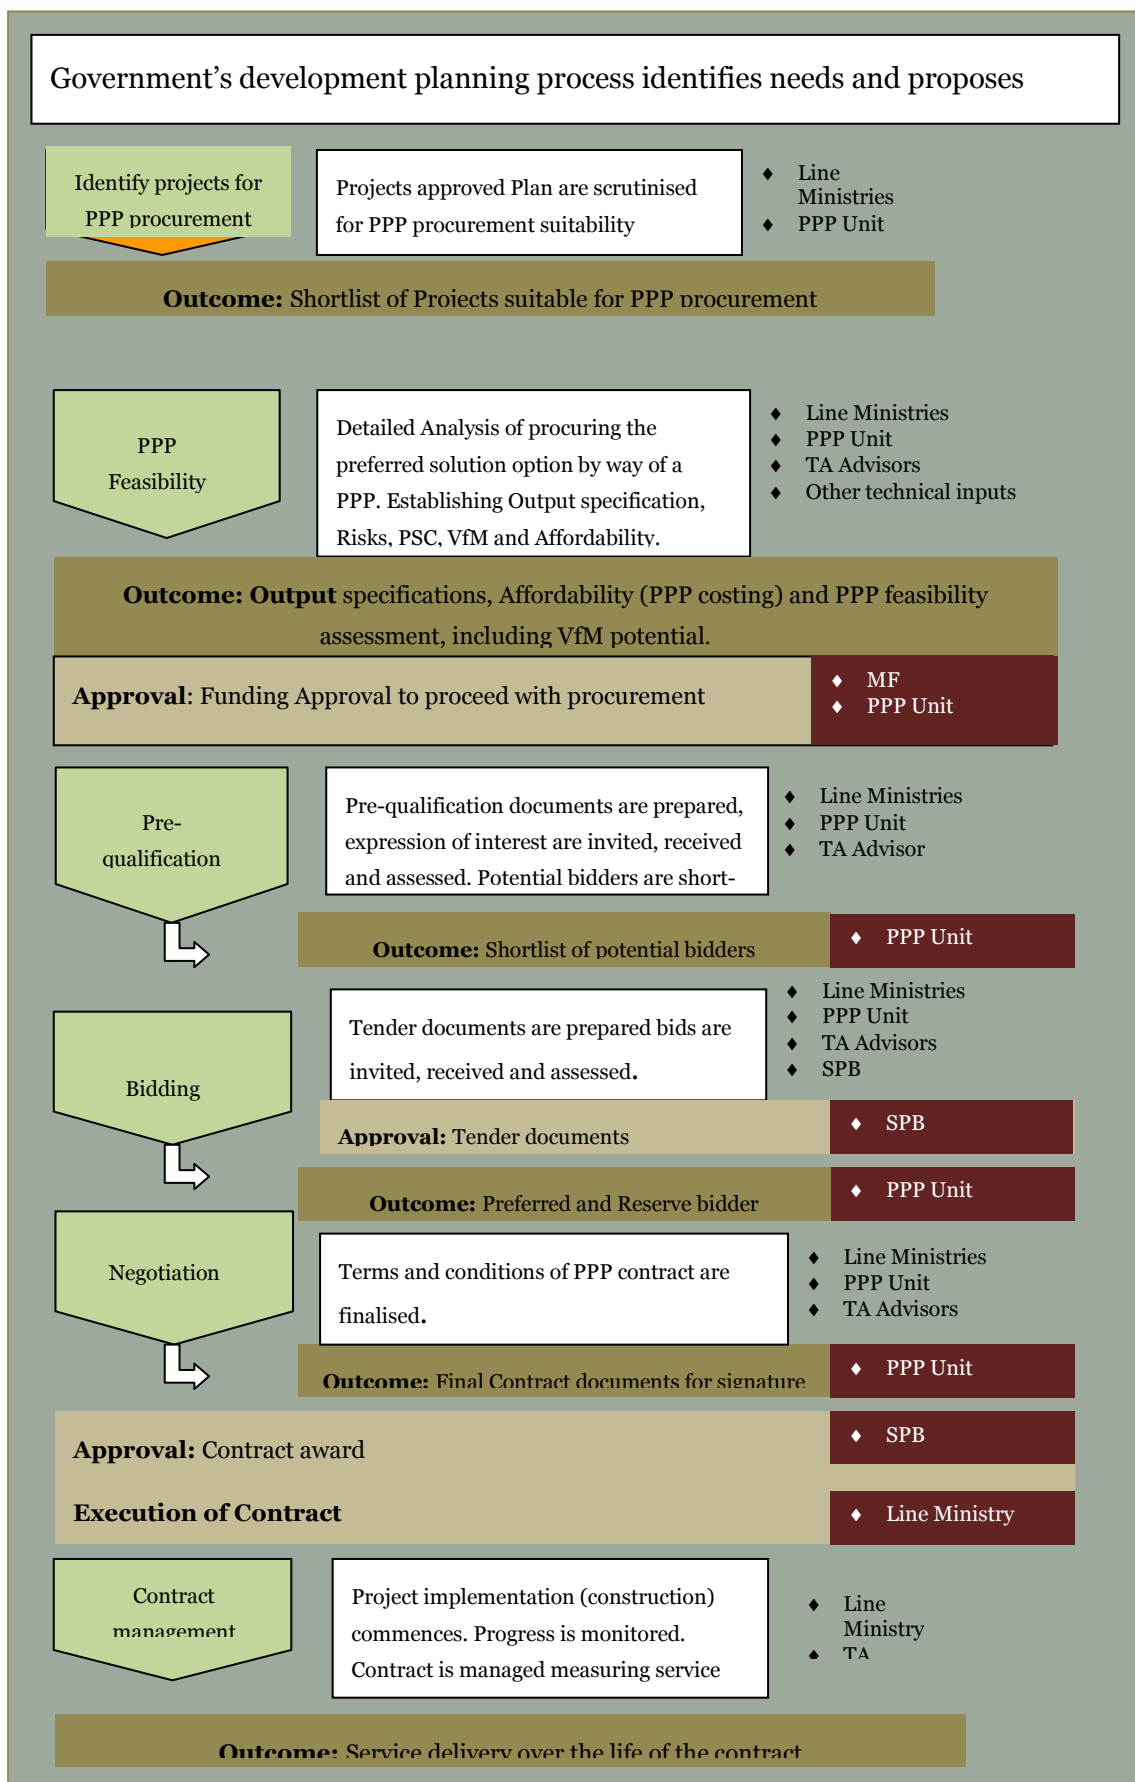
Government's development planning process identifies needs and proposes

Identify projects for PPP procurement

Projects approved Plan are scrutinised for PPP procurement suitability

- Line Ministries
- PPP Unit

**Outcome:** Shortlist of Projects suitable for PPP procurement

PPP Feasibility

Detailed Analysis of procuring the preferred solution option by way of a PPP. Establishing Output specification, Risks, PSC, VfM and Affordability.

- Line Ministries
- PPP Unit
- TA Advisors
- Other technical inputs

**Outcome: Output** specifications, Affordability (PPP costing) and PPP feasibility assessment, including VfM potential.

**Approval**: Funding Approval to proceed with procurement

- MF
- PPP Unit

Pre-qualification

Pre-qualification documents are prepared, expression of interest are invited, received and assessed. Potential bidders are short-

- Line Ministries
- PPP Unit
- TA Advisor

**Outcome:** Shortlist of potential bidders

- PPP Unit

Bidding

Tender documents are prepared bids are invited, received and assessed.

- Line Ministries
- PPP Unit
- TA Advisors
- SPB

**Approval:** Tender documents

- SPB

**Outcome:** Preferred and Reserve bidder

- PPP Unit

Negotiation

Terms and conditions of PPP contract are finalised.

- Line Ministries
- PPP Unit
- TA Advisors

**Outcome:** Final Contract documents for signature

- PPP Unit

**Approval:** Contract award

- SPB

**Execution of Contract**

- Line Ministry

Contract management

Project implementation (construction) commences. Progress is monitored. Contract is managed measuring service

- Line Ministry
- TA

**Outcome:** Service delivery over the life of the contract